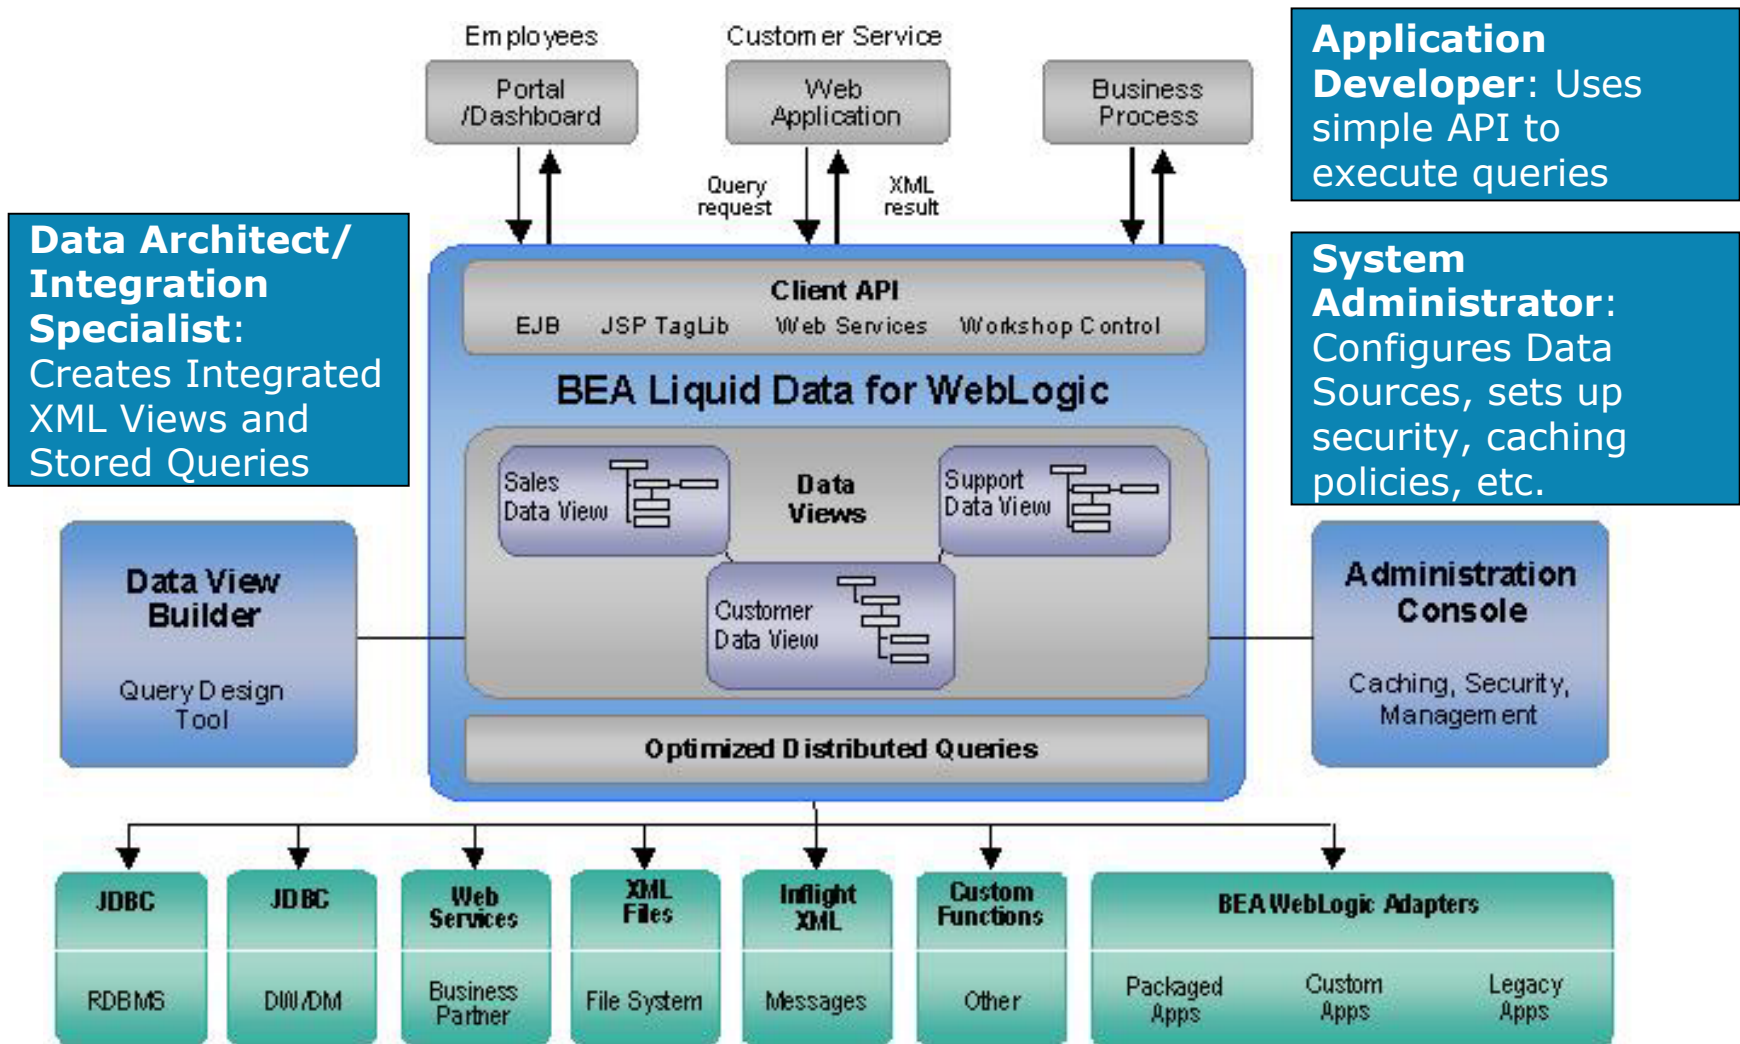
Employees

Customer Service

Application Developer: Uses simple API to execute queries

Portal /Dashboard

Web Application

Business Process

Query request

XML result

Data Architect/ Integration Specialist: Creates Integrated XML Views and Stored Queries

Client API
EJB JSP TagLib Web Services Workshop Control

System Administrator: Configures Data Sources, sets up security, caching policies, etc.

BEA Liquid Data for WebLogic

Sales Data View

Data Views

Support Data View

Customer Data View

Data View Builder

Query Design Tool

Administration Console

Caching, Security, Management

Optimized Distributed Queries

JDBC

RDBMS

JDBC

DW/DM

Web Services

Business Partner

XML Files

File System

Inflight XML

Messages

Custom Functions

Other

BEA WebLogic Adapters

Packaged Apps

Custom Apps

Legacy Apps